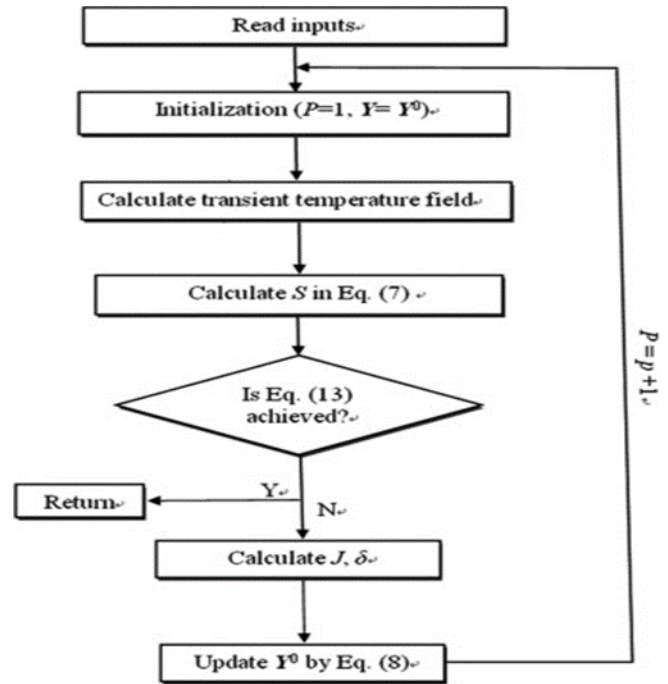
Read inputs

Initialization ($P$=1, $Y$= $Y^0$)

Calculate transient temperature field

Calculate $S$ in Eq. (7)

Is Eq. (13) achieved?

Y

Return

N

Calculate $J$, $\delta$

Update $Y^0$ by Eq. (8)

$p=p+1$